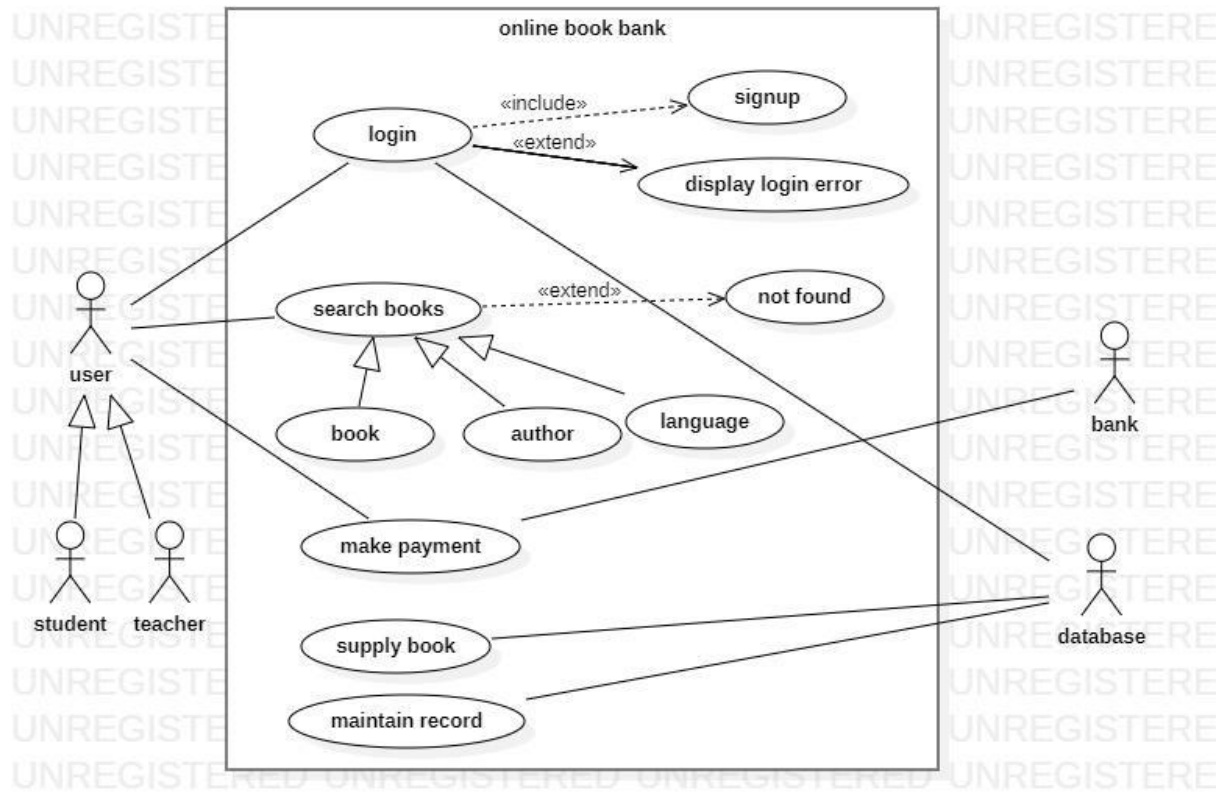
online book bank

login
«include»
signup
«extend»
display login error

search books
«extend»
not found

book
author
language

make payment
supply book
maintain record

user
student
teacher
bank
database

UNREGISTERED UNREGISTERED UNREGISTERED UNREGISTERE